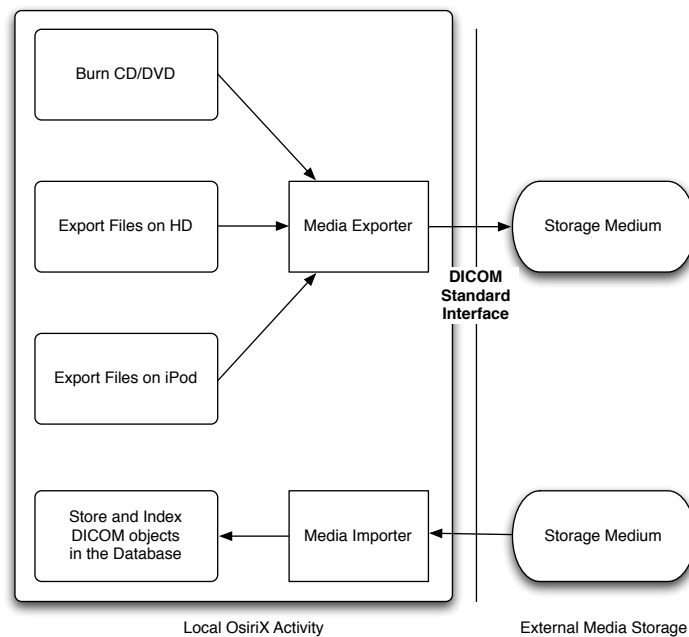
Burn CD/DVD

Export Files on HD

Media Exporter

Storage Medium

DICOM Standard Interface

Export Files on iPod

Store and Index DICOM objects in the Database

Media Importer

Storage Medium

Local OsiriX Activity

External Media Storage